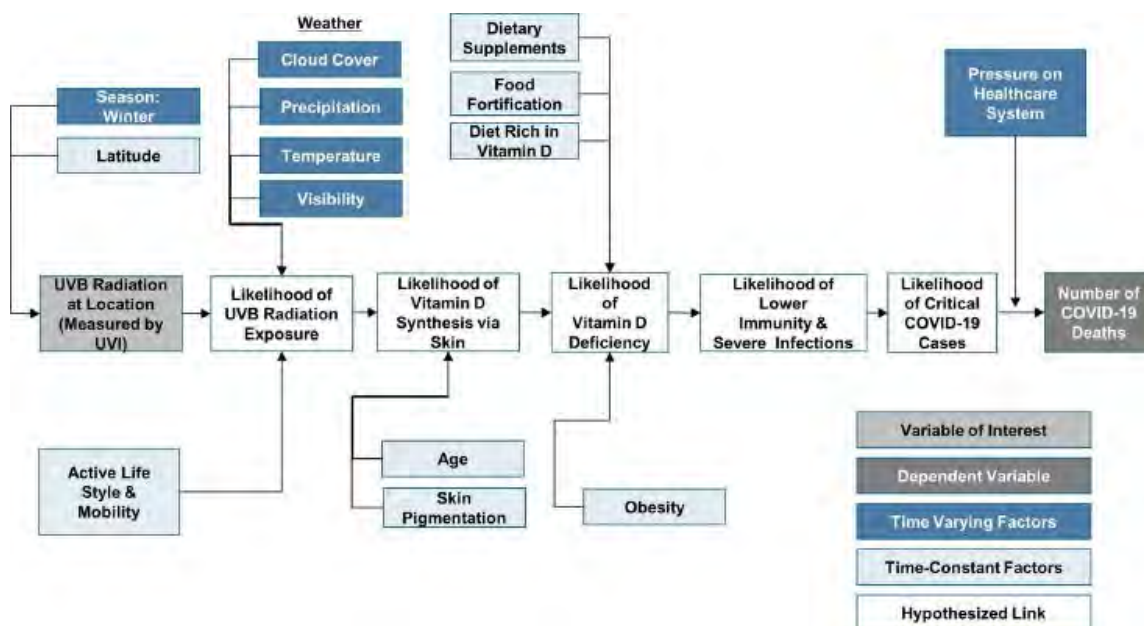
Weather

Cloud Cover

Precipitation

Temperature

Visibility

Season: Winter

Latitude

Dietary Supplements

Food Fortification

Diet Rich in Vitamin D

Pressure on Healthcare System

UVB Radiation at Location (Measured by UVI)

Likelihood of UVB Radiation Exposure

Likelihood of Vitamin D Synthesis via Skin

Likelihood of Vitamin D Deficiency

Likelihood of Lower Immunity & Severe Infections

Likelihood of Critical COVID-19 Cases

Number of COVID-19 Deaths

Active Life Style & Mobility

Age

Skin Pigmentation

Obesity

Variable of Interest

Dependent Variable

Time Varying Factors

Time-Constant Factors

Hypothesized Link